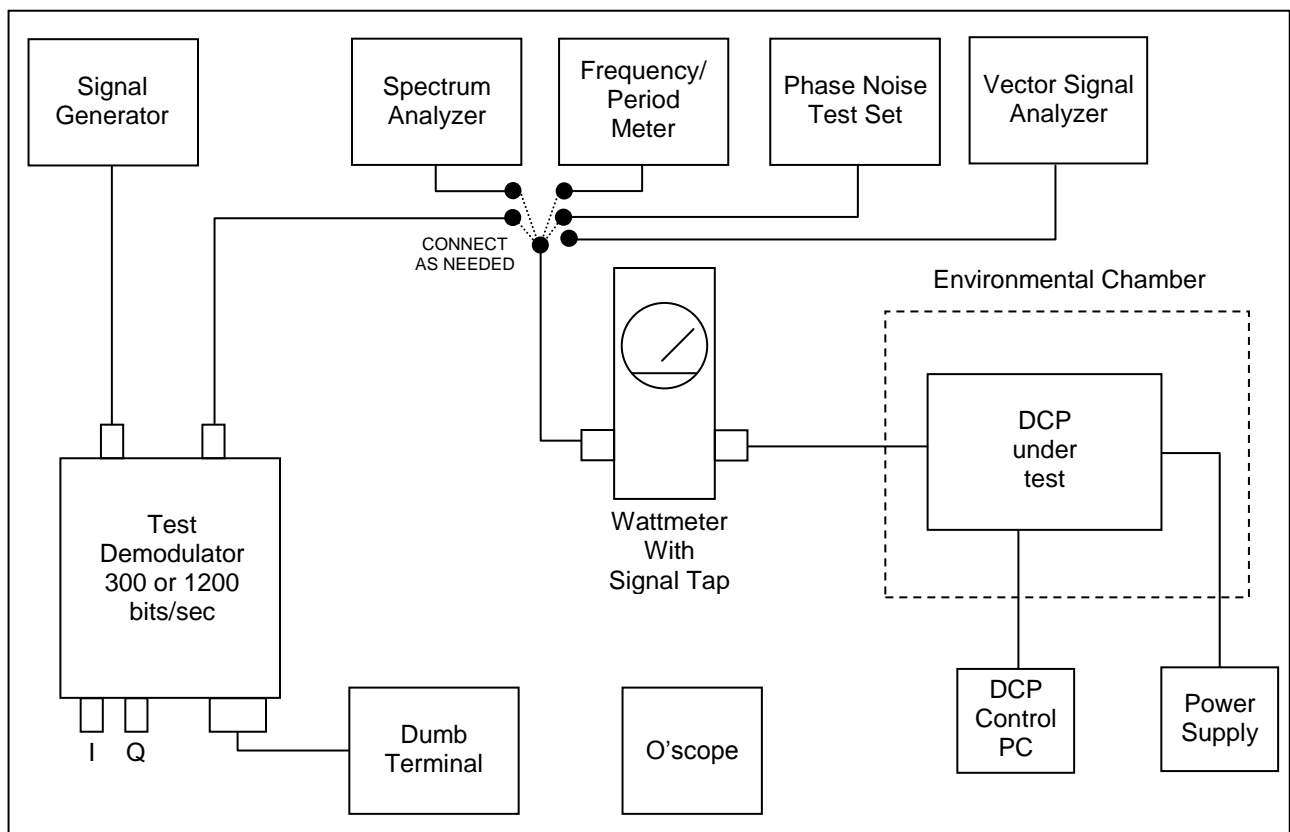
Signal Generator

Spectrum Analyzer

Frequency/ Period Meter

Phase Noise Test Set

Vector Signal Analyzer

CONNECT AS NEEDED

Environmental Chamber

DCP under test

Wattmeter With Signal Tap

Test Demodulator 300 or 1200 bits/sec

I

Q

Dumb Terminal

O'scope

DCP Control PC

Power Supply